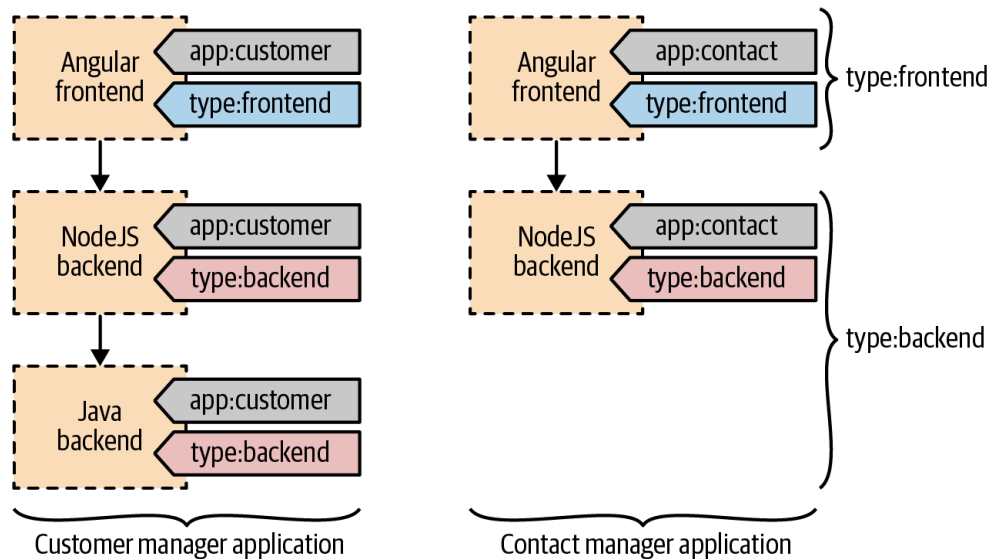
Angular frontend

app:customer

type:frontend

NodeJS backend

app:customer

type:backend

Java backend

app:customer

type:backend

Customer manager application

Angular frontend

app:contact

type:frontend

NodeJS backend

app:contact

type:backend

Contact manager application

type:frontend

type:backend